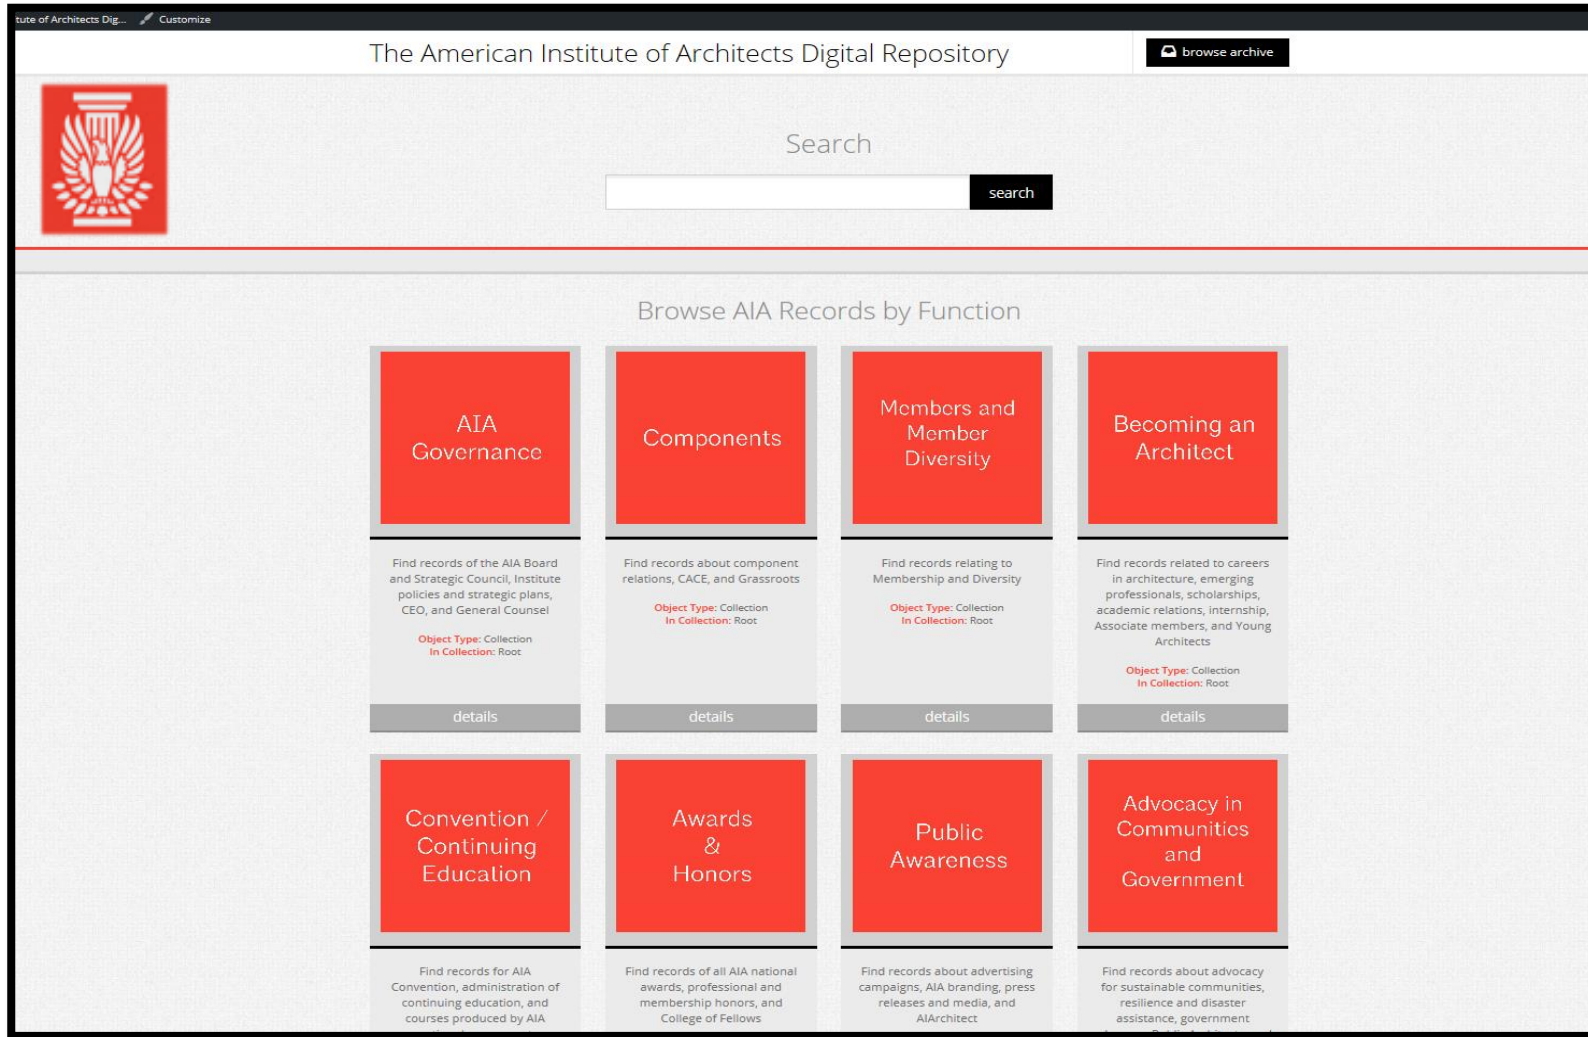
tute of Architects Dig... Customize

The American Institute of Architects Digital Repository

browse archive

Search

search

Browse AIA Records by Function

AIA Governance

Find records of the AIA Board and Strategic Council, Institute policies and strategic plans, CEO, and General Counsel

Object Type: Collection
In Collection: Root

details

Components

Find records about component relations, CACE, and Grassroots

Object Type: Collection
In Collection: Root

details

Members and Member Diversity

Find records relating to Membership and Diversity

Object Type: Collection
In Collection: Root

details

Becoming an Architect

Find records related to careers in architecture, emerging professionals, scholarships, academic relations, internship, Associate members, and Young Architects

Object Type: Collection
In Collection: Root

details

Convention / Continuing Education

Find records for AIA Convention, administration of continuing education, and courses produced by AIA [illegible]

Awards & Honors

Find records of all AIA national awards, professional and membership honors, and College of Fellows

Public Awareness

Find records about advertising campaigns, AIA branding, press releases and media, and AIArchitect

Advocacy in Communities and Government

Find records about advocacy for sustainable communities, resilience and disaster assistance, government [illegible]